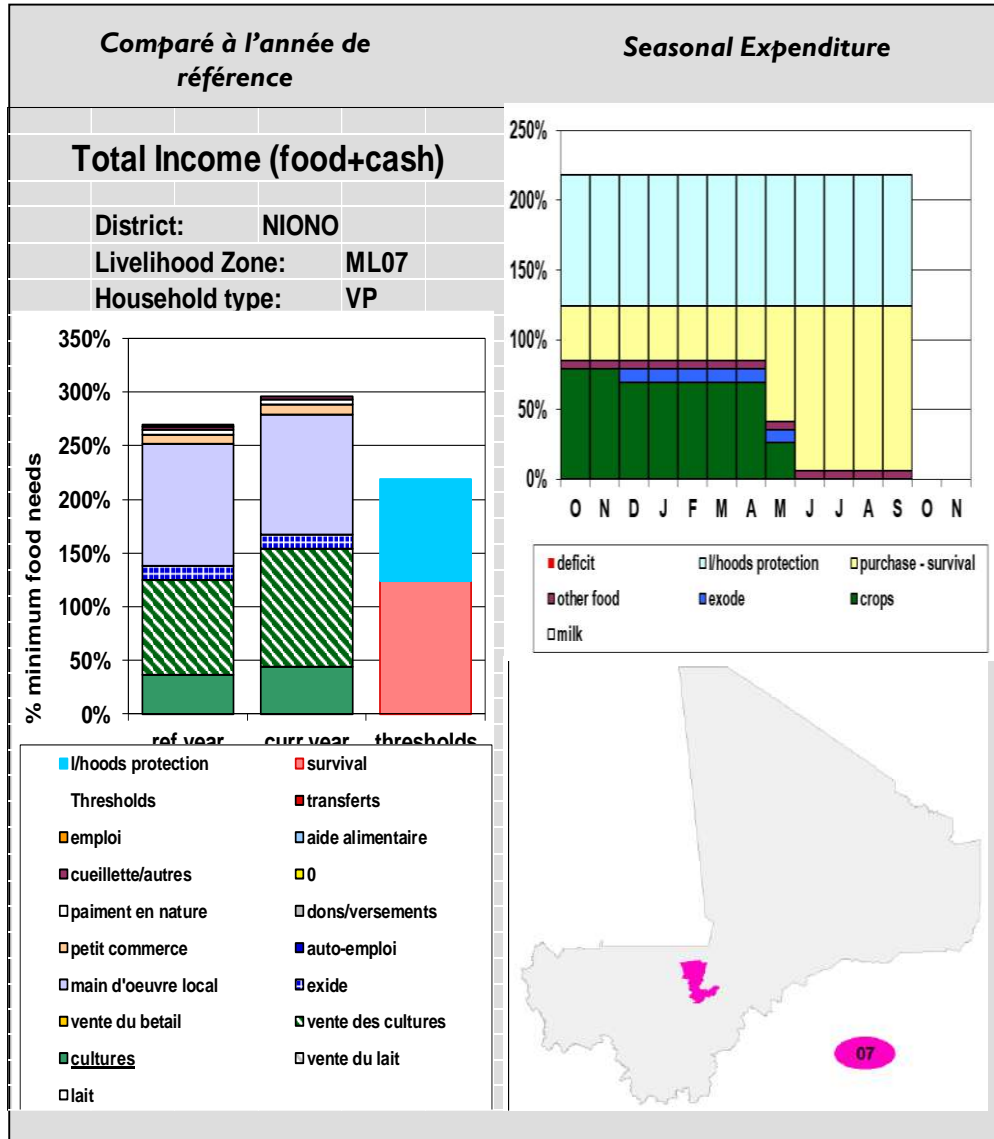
Comparé à l'année de référence

Seasonal Expenditure

Total Income (food+cash)

District: NIONO
Livelihood Zone: ML07
Household type: VP

350%
300%
250%
200%
150%
100%
50%
0%

% minimum food needs

ref year curr year thresholds

l/hoods protection
survival
Thresholds
transferts
emploi
aide alimentaire
cueillette/autres
0
paiment en nature
dons/versements
petit commerce
auto-emploi
main d'oeuvre local
exide
vente du betail
vente des cultures
cultures
vente du lait
lait

250%
200%
150%
100%
50%
0%

O N D J F M A M J J A S O N

deficit
l/hoods protection
purchase - survival
other food
exode
crops
milk

07